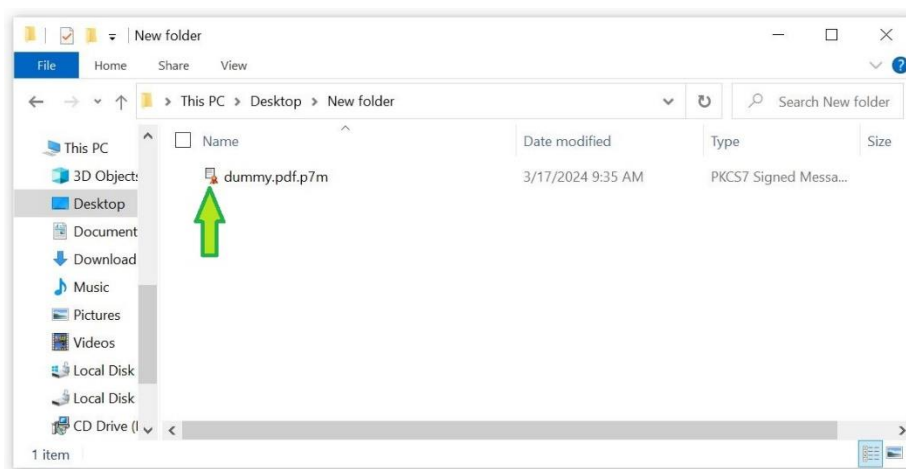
New folder

File Home Share View

This PC > Desktop > New folder

Search New folder

This PC
3D Object:
Desktop
Document
Download
Music
Pictures
Videos
Local Disk
Local Disk
CD Drive (I

| Name | Date modified | Type | Size |
|---|---|---|---|
| dummy.pdf.p7m | 3/17/2024 9:35 AM | PKCS7 Signed Messa... | |

1 item